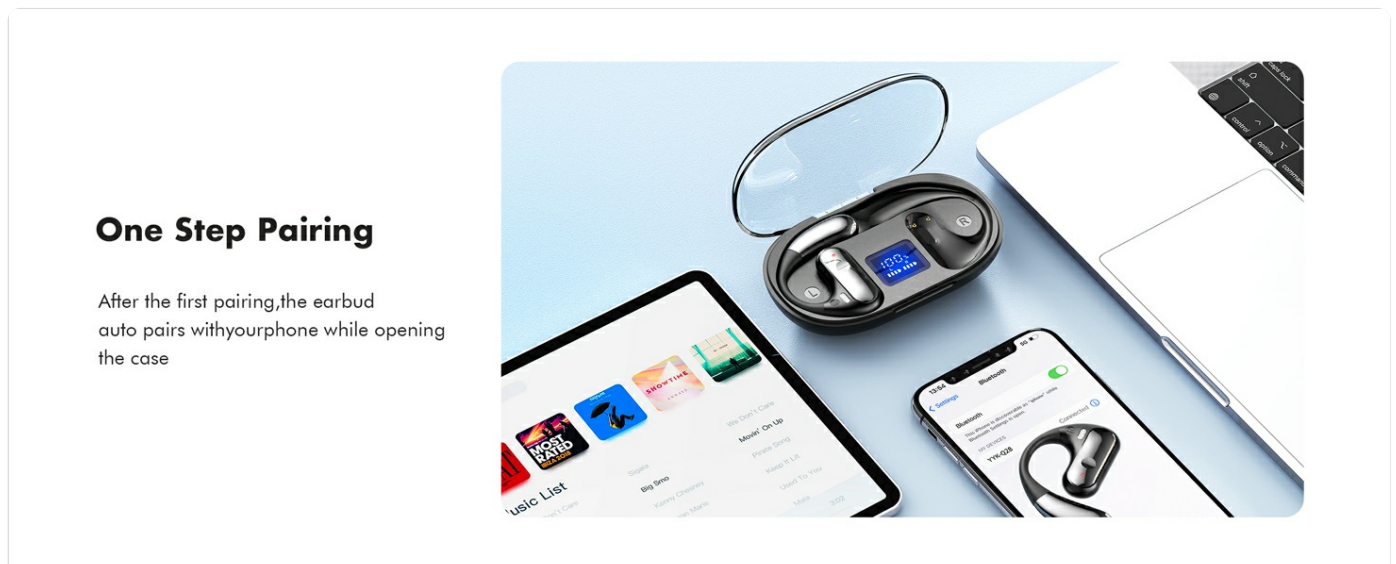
One Step Pairing

After the first pairing,the earbud auto pairs withyourphone while opening the case

caps lock
shift
control
option
command

Music List
MOST RATED
SHOWTIME
We Don't Care
Movin' On Up
Pirate Song
Keep It Lit
Used To You
Big Smo
Kenny Chesney
Style
3:02

13:54
Settings
Bluetooth
Bluetooth
Connected
MY DEVICES
YYK-Q28